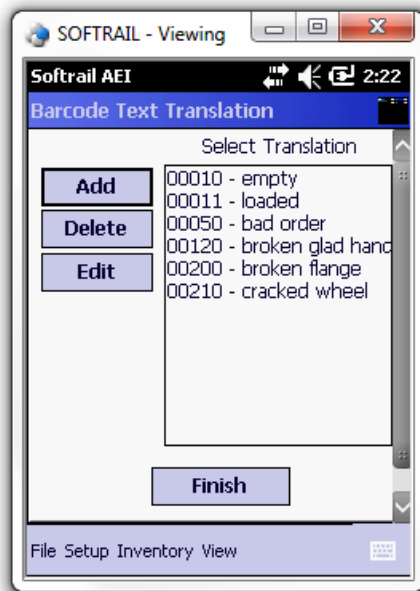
SOFTRAIL - Viewing

Softrail AEI 2:22

Barcode Text Translation

Select Translation

Add

Delete

Edit

00010 - empty
00011 - loaded
00050 - bad order
00120 - broken glad hanc
00200 - broken flange
00210 - cracked wheel

Finish

File Setup Inventory View